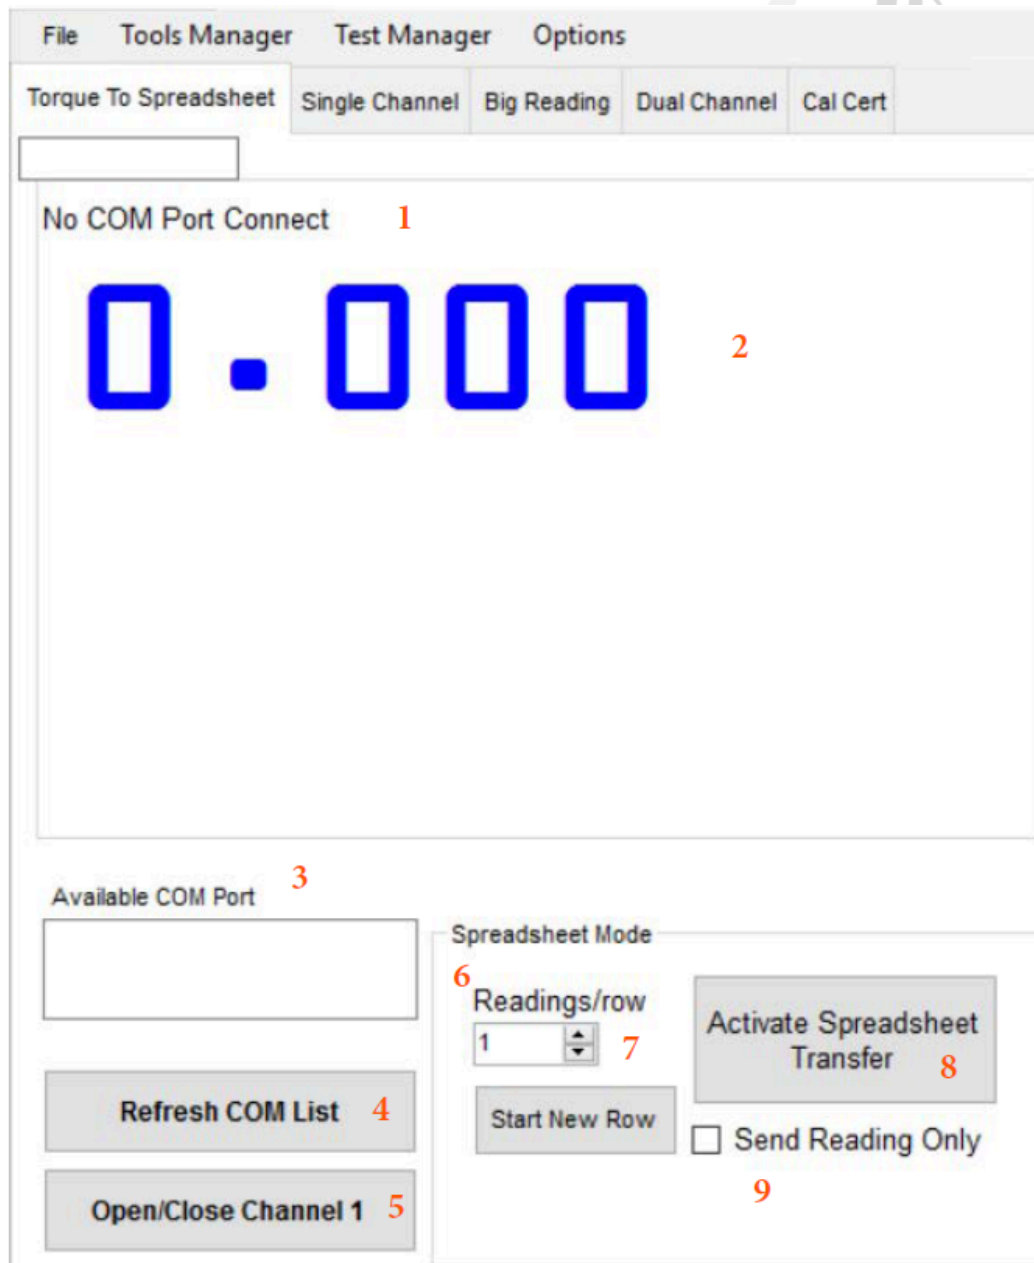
File Tools Manager Test Manager Options

Torque To Spreadsheet | Single Channel | Big Reading | Dual Channel | Cal Cert

No COM Port Connect 1

0.000 2

Available COM Port 3

Spreadsheet Mode

6

Readings/row

1 7

Activate Spreadsheet Transfer 8

Refresh COM List 4

Start New Row

Send Reading Only

9

Open/Close Channel 1 5